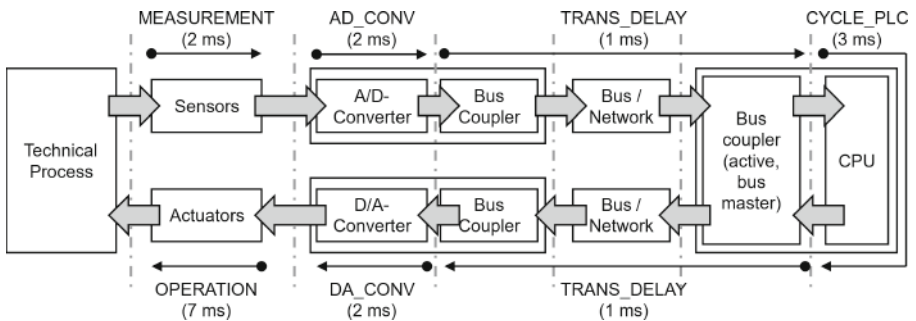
MEASUREMENT
(2 ms)

AD_CONV
(2 ms)

TRANS_DELAY
(1 ms)

CYCLE_PLC
(3 ms)

Technical Process

Sensors

A/D-Converter

Bus Coupler

Bus / Network

Bus coupler (active, bus master)

CPU

Actuators

D/A-Converter

Bus Coupler

Bus / Network

OPERATION
(7 ms)

DA_CONV
(2 ms)

TRANS_DELAY
(1 ms)